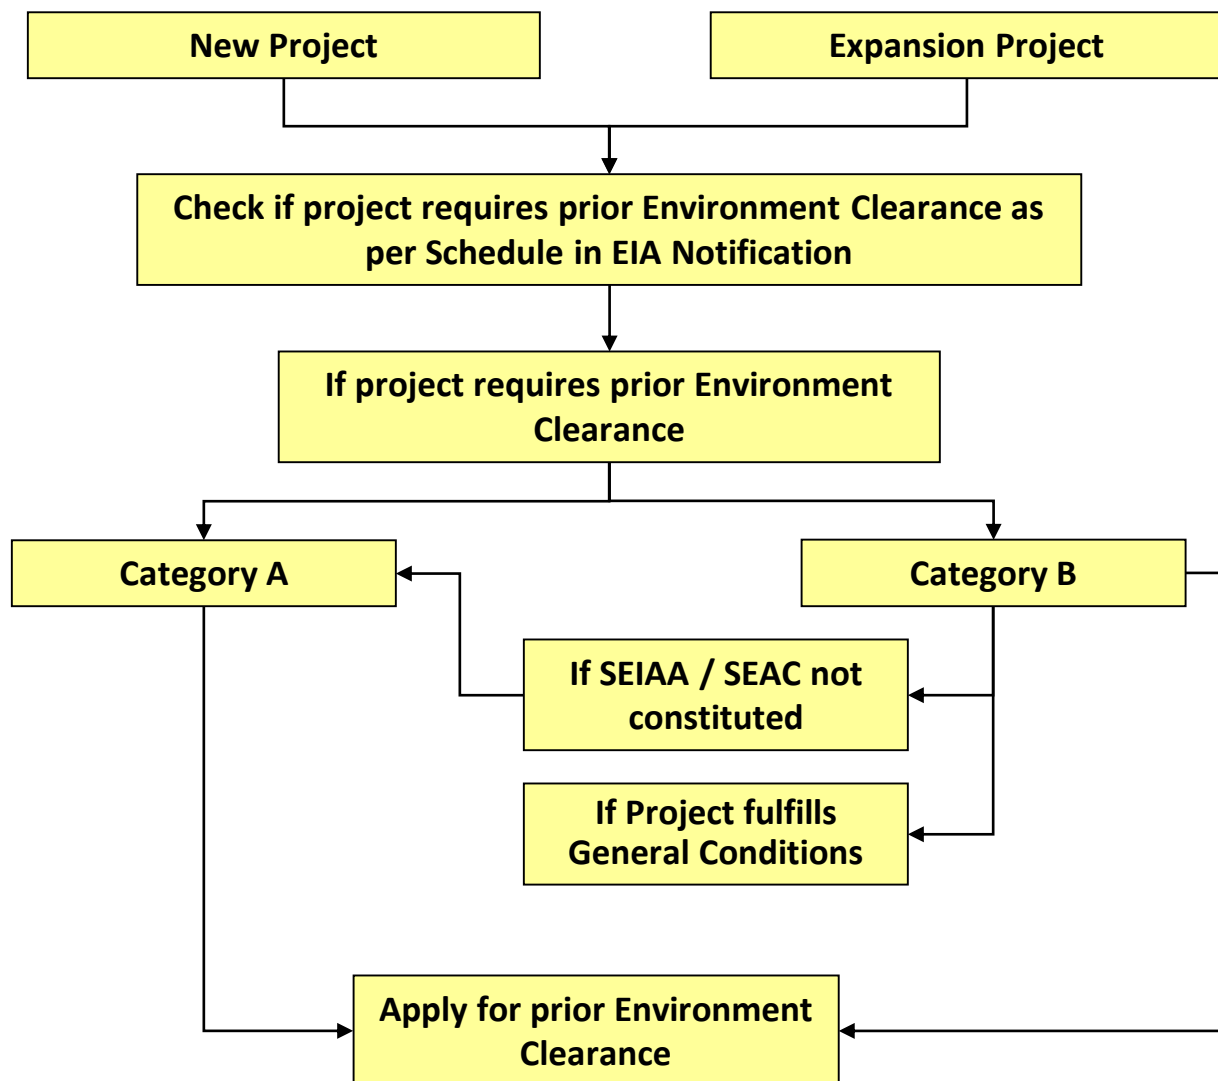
New Project

Expansion Project

Check if project requires prior Environment Clearance as per Schedule in EIA Notification

If project requires prior Environment Clearance

Category A

Category B

If SEIAA / SEAC not constituted

If Project fulfills General Conditions

Apply for prior Environment Clearance